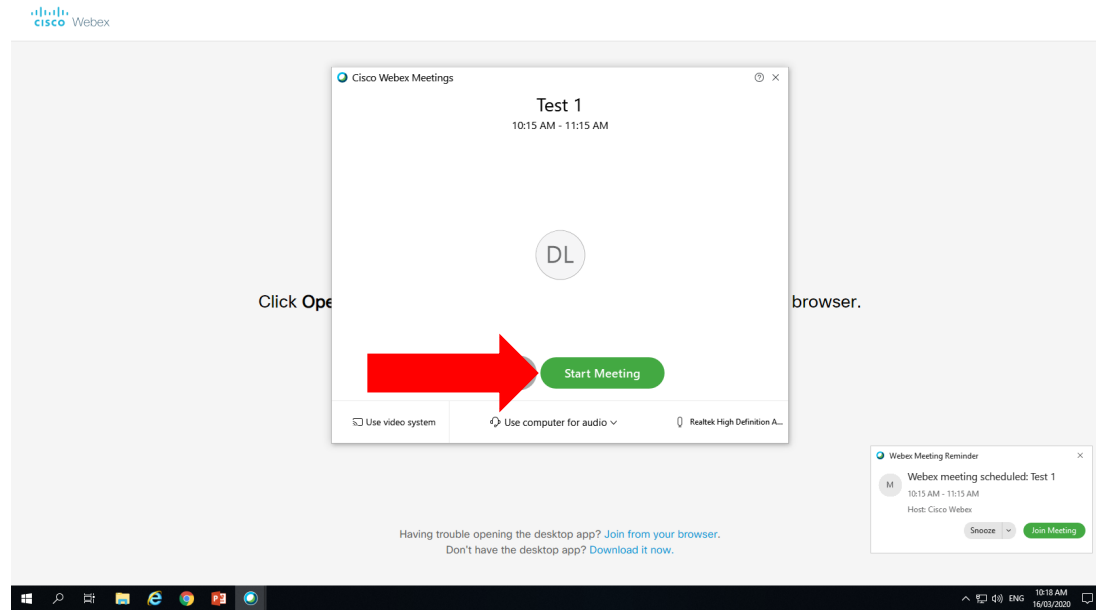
cisco Webex

Cisco Webex Meetings

Test 1
10:15 AM - 11:15 AM

DL

Click Ope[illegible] browser.

Start Meeting

Use video system

Use computer for audio

Realtek High Definition A...

Webex Meeting Reminder

M

Webex meeting scheduled: Test 1
10:15 AM - 11:15 AM
Host: Cisco Webex

Snooze

Join Meeting

Having trouble opening the desktop app? Join from your browser.
Don't have the desktop app? Download it now.

ENG 10:18 AM 16/03/2020